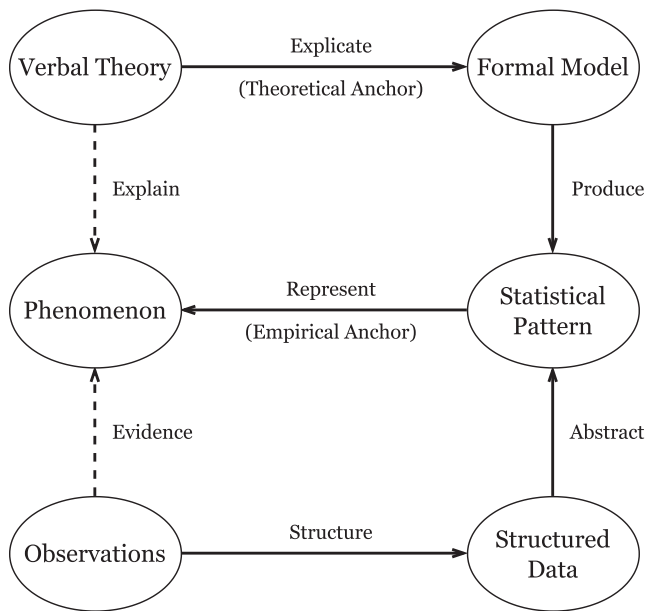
Verbal Theory

Explicate

(Theoretical Anchor)

Formal Model

Explain

Produce

Phenomenon

Represent

(Empirical Anchor)

Statistical Pattern

Evidence

Abstract

Observations

Structure

Structured Data